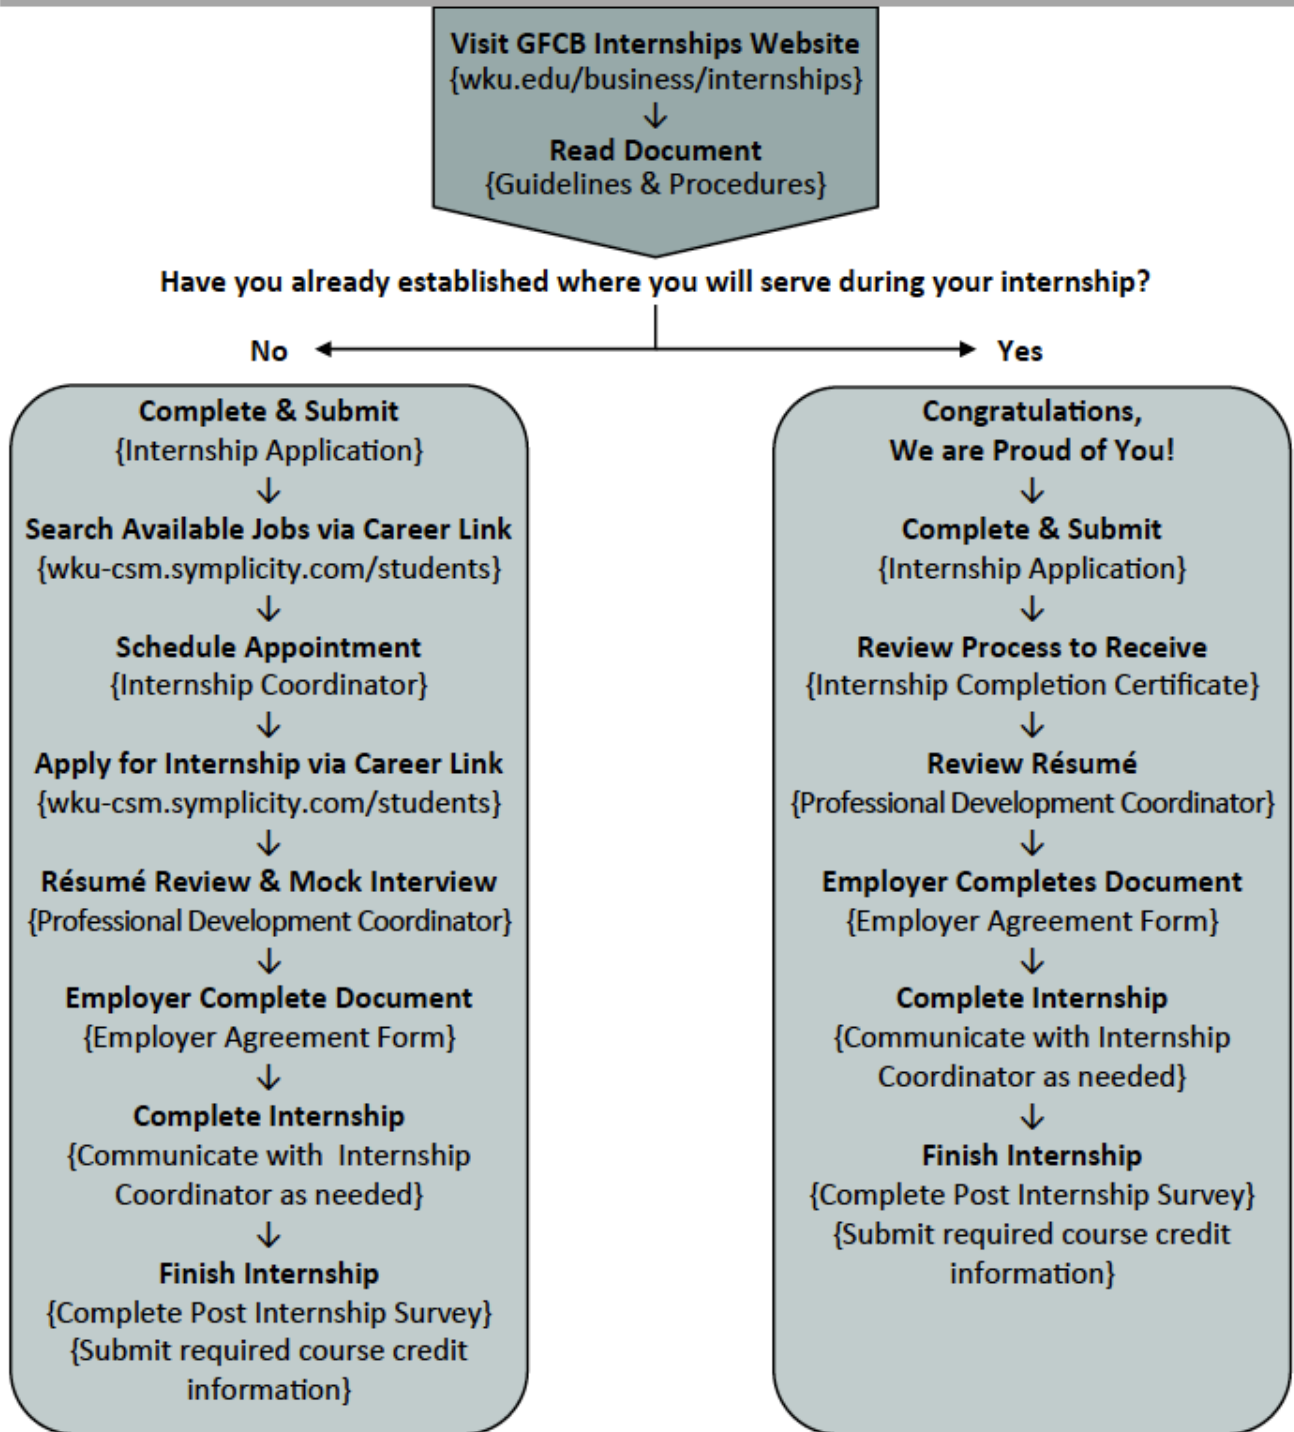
Visit GFCB Internships Website
{wku.edu/business/internships}
↓
Read Document
{Guidelines & Procedures}

Have you already established where you will serve during your internship?

No

Yes

Complete & Submit
{Internship Application}
↓
Search Available Jobs via Career Link
{wku-csm.symplicity.com/students}
↓
Schedule Appointment
{Internship Coordinator}
↓
Apply for Internship via Career Link
{wku-csm.symplicity.com/students}
↓
Résumé Review & Mock Interview
{Professional Development Coordinator}
↓
Employer Complete Document
{Employer Agreement Form}
↓
Complete Internship
{Communicate with Internship Coordinator as needed}
↓
Finish Internship
{Complete Post Internship Survey}
{Submit required course credit information}

Congratulations,
We are Proud of You!
↓
Complete & Submit
{Internship Application}
↓
Review Process to Receive
{Internship Completion Certificate}
↓
Review Résumé
{Professional Development Coordinator}
↓
Employer Completes Document
{Employer Agreement Form}
↓
Complete Internship
{Communicate with Internship Coordinator as needed}
↓
Finish Internship
{Complete Post Internship Survey}
{Submit required course credit information}